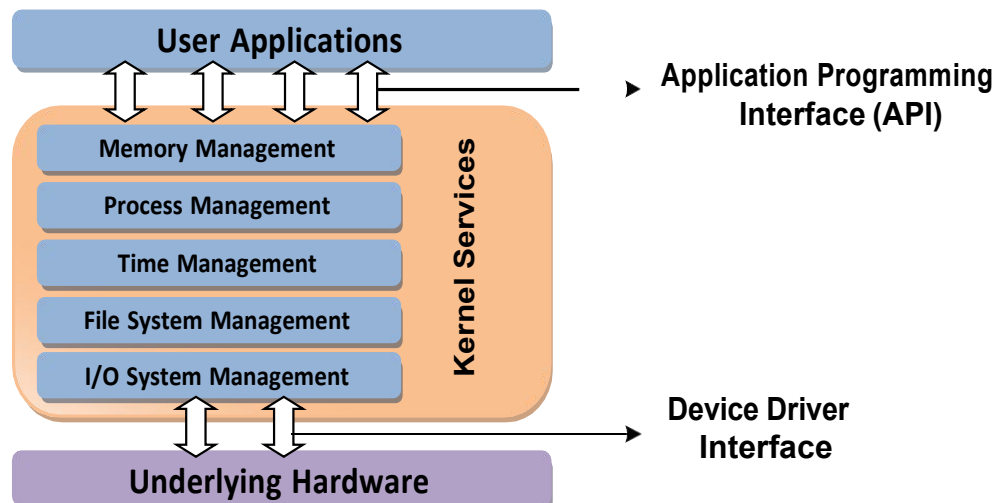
User Applications

Application Programming Interface (API)

Memory Management

Process Management

Time Management

File System Management

I/O System Management

Kernel Services

Device Driver Interface

Underlying Hardware